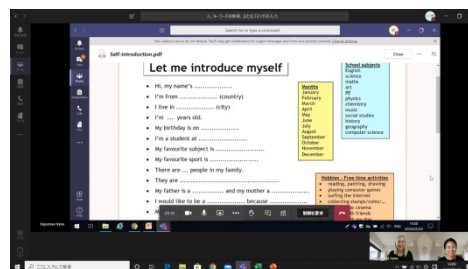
Search for or type a command

Self-introduction.pdf

Close

Let me introduce myself

Hi, my name's ..................

I'm from .................. (country)

I live in .................. (city)

I'm .... years old.

My birthday is on ..................

I'm a student at ..................

My favourite subject is ..................

My favourite sport is ..................

There are .... people in my family.

They are ..................

My father is a .............. and my mother a ..............

I would like to be a .............. because ..............

Months
January
February
March
April
May
June
July
August
September
October
November
December

School subjects
English
science
maths
art
PE
physics
chemistry
music
social studies
history
geography
computer science

Hobbies - Free time activities
reading, painting, drawing
playing computer games
surfing the internet
collecting stamps/coins/...
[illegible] cinema
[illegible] friends
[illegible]

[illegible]

ここに入力して検索